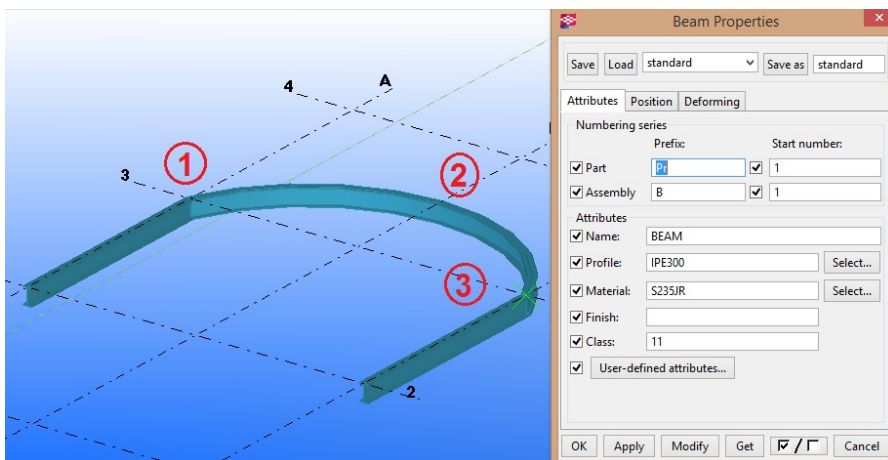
4
A
3
①
②
③
2

Beam Properties

Save Load standard Save as standard

Attributes Position Deforming

Numbering series
Prefix: Start number:
Part Pr 1
Assembly B 1

Attributes
Name: BEAM
Profile: IPE300 Select...
Material: S235JR Select...
Finish:
Class: 11
User-defined attributes...

OK Apply Modify Get Cancel